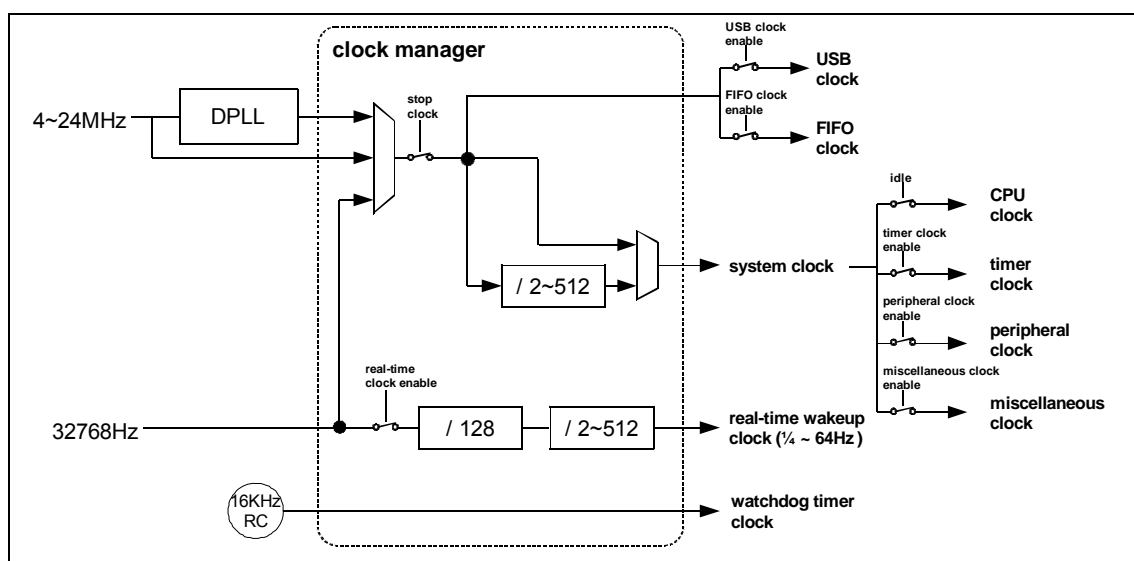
clock manager

4~24MHz

DPLL

stop clock

USB clock enable

USB clock

FIFO clock enable

FIFO clock

idle

CPU clock

timer clock enable

timer clock

system clock

/ 2~512

peripheral clock enable

peripheral clock

miscellaneous clock enable

miscellaneous clock

real-time clock enable

32768Hz

/ 128

/ 2~512

real-time wakeup clock (¼ ~ 64Hz )

16KHz RC

watchdog timer clock